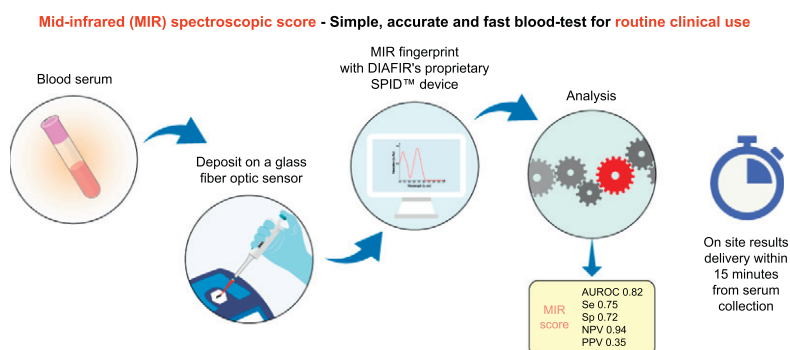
Mid-infrared (MIR) spectroscopic score - Simple, accurate and fast blood-test for routine clinical use

Blood serum

Deposit on a glass fiber optic sensor

MIR fingerprint with DIAFIR's proprietary SPID™ device

Analysis

On site results delivery within 15 minutes from serum collection

MIR score

AUROC 0.82
Se 0.75
Sp 0.72
NPV 0.94
PPV 0.35